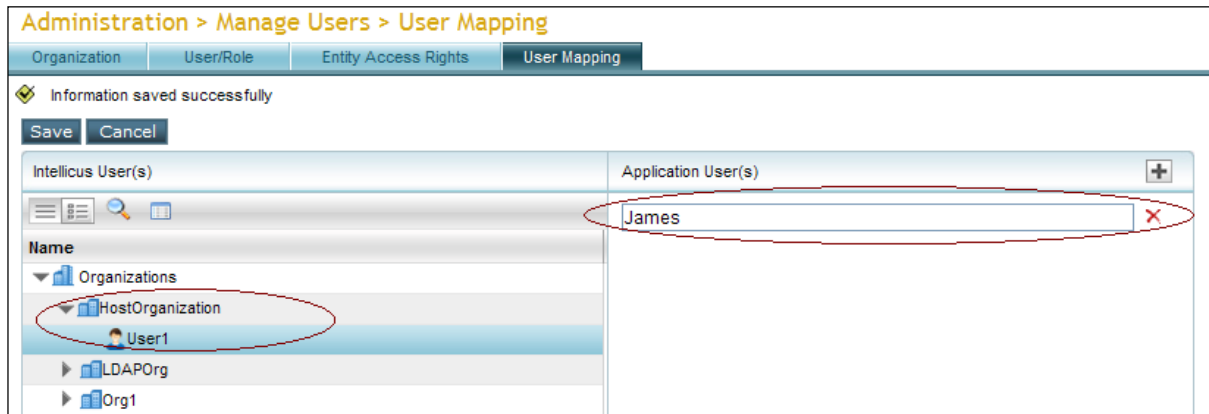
Administration > Manage Users > User Mapping

Organization | User/Role | Entity Access Rights | User Mapping

Information saved successfully

Save Cancel

Intellicus User(s)

Name

Organizations

HostOrganization

User1

LDAPOrg

Org1

Application User(s)

James